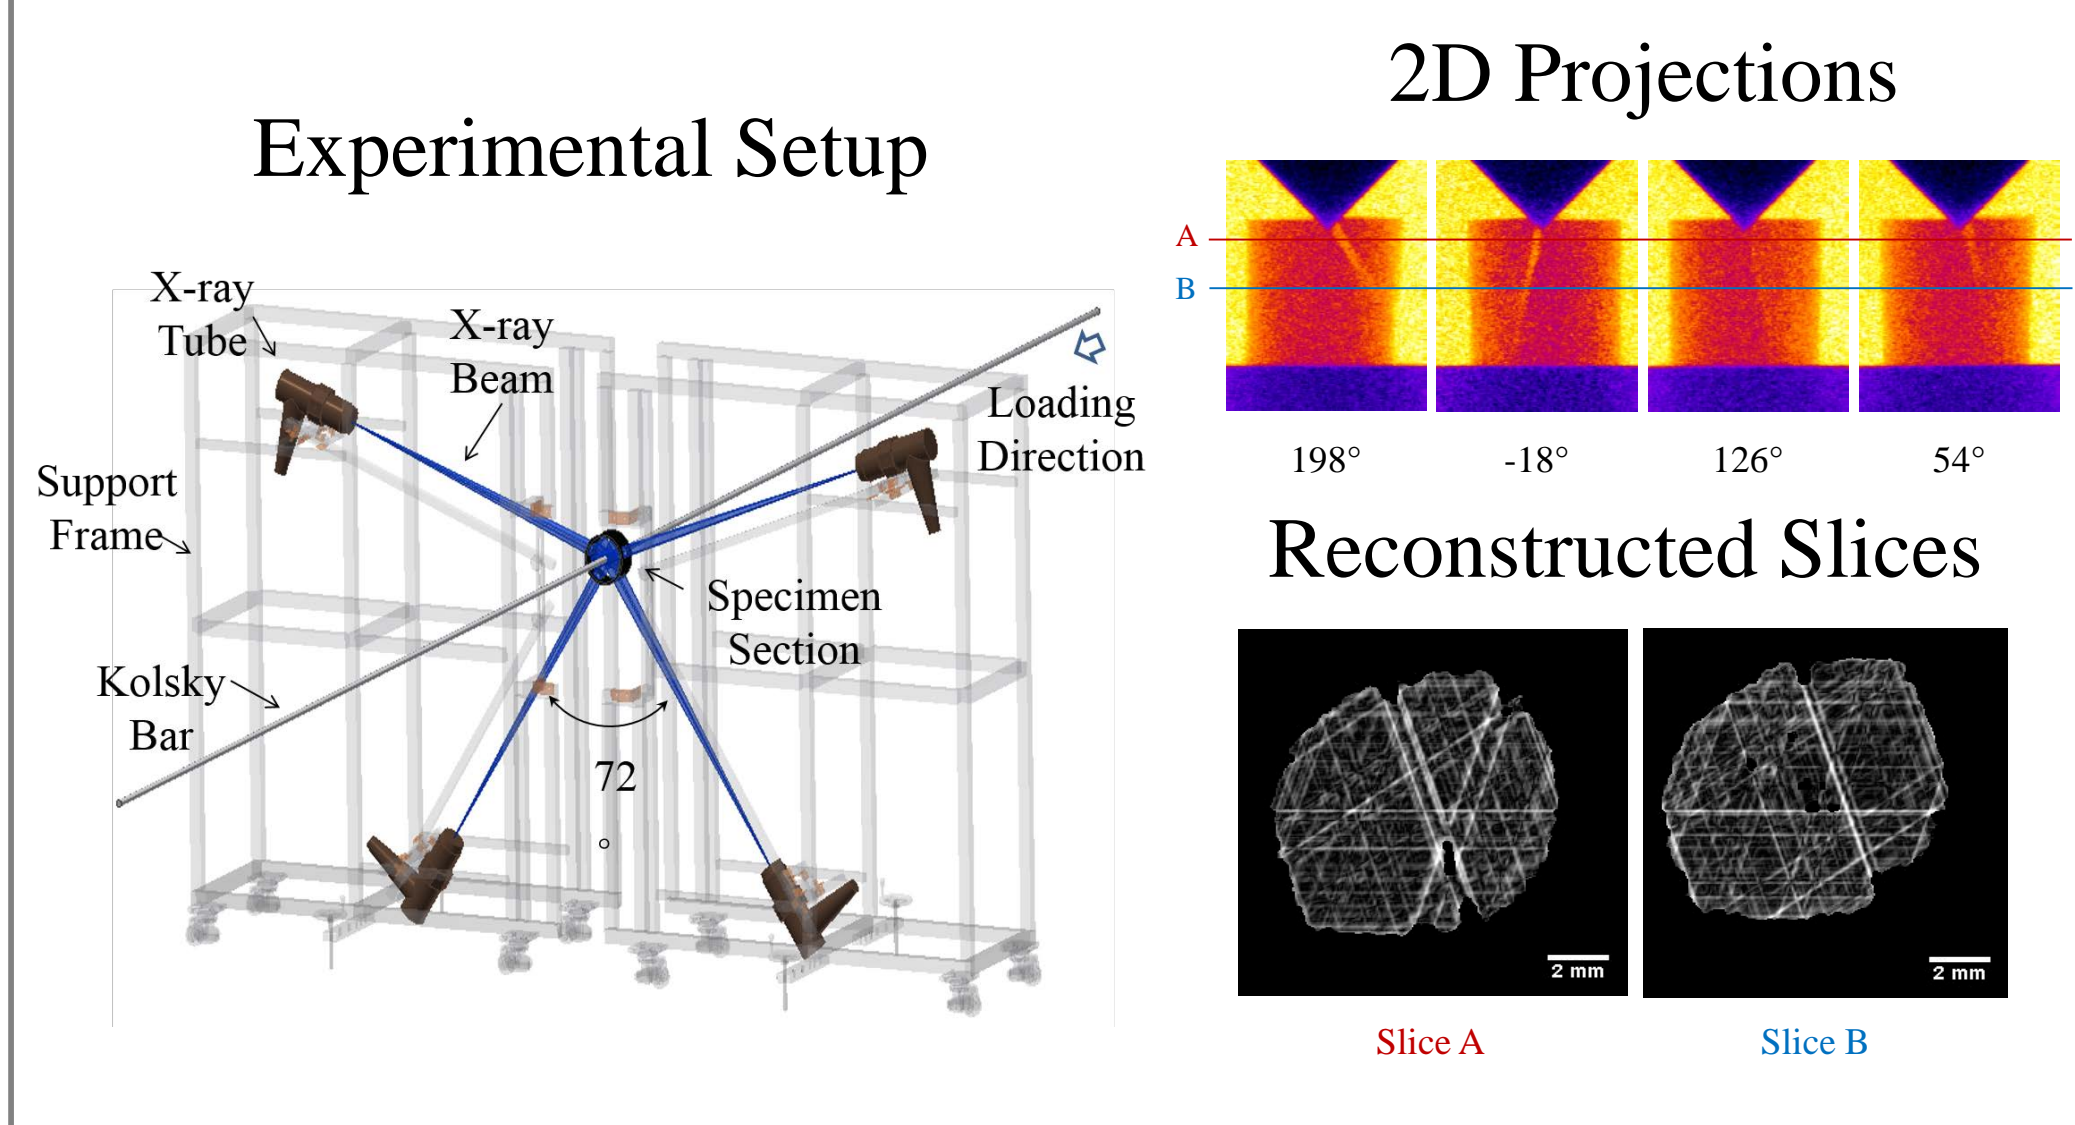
Experimental Setup

X-ray Tube

X-ray Beam

Loading Direction

Support Frame

Specimen Section

Kolsky Bar

72

°

2D Projections

A

B

198°

-18°

126°

54°

Reconstructed Slices

2 mm

2 mm

Slice A

Slice B